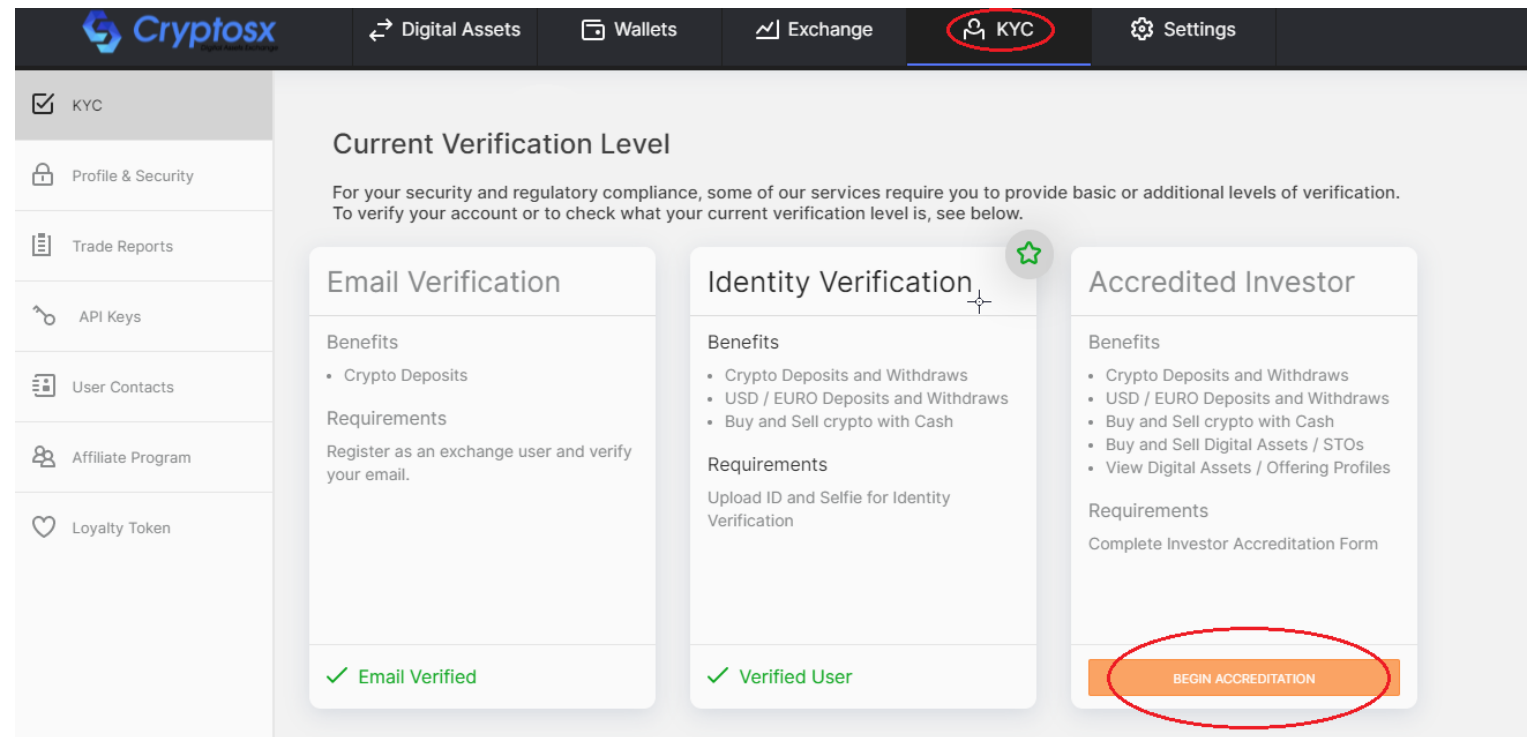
Cryptosx
Digital Assets Exchange

Digital Assets
Wallets
Exchange
KYC
Settings

KYC
Profile & Security
Trade Reports
API Keys
User Contacts
Affiliate Program
Loyalty Token

Current Verification Level

For your security and regulatory compliance, some of our services require you to provide basic or additional levels of verification. To verify your account or to check what your current verification level is, see below.

Email Verification

Benefits

• Crypto Deposits

Requirements

Register as an exchange user and verify your email.

✓ Email Verified

Identity Verification

Benefits

• Crypto Deposits and Withdraws
• USD / EURO Deposits and Withdraws
• Buy and Sell crypto with Cash

Requirements

Upload ID and Selfie for Identity Verification

✓ Verified User

Accredited Investor

Benefits

• Crypto Deposits and Withdraws
• USD / EURO Deposits and Withdraws
• Buy and Sell crypto with Cash
• Buy and Sell Digital Assets / STOs
• View Digital Assets / Offering Profiles

Requirements

Complete Investor Accreditation Form

BEGIN ACCREDITATION